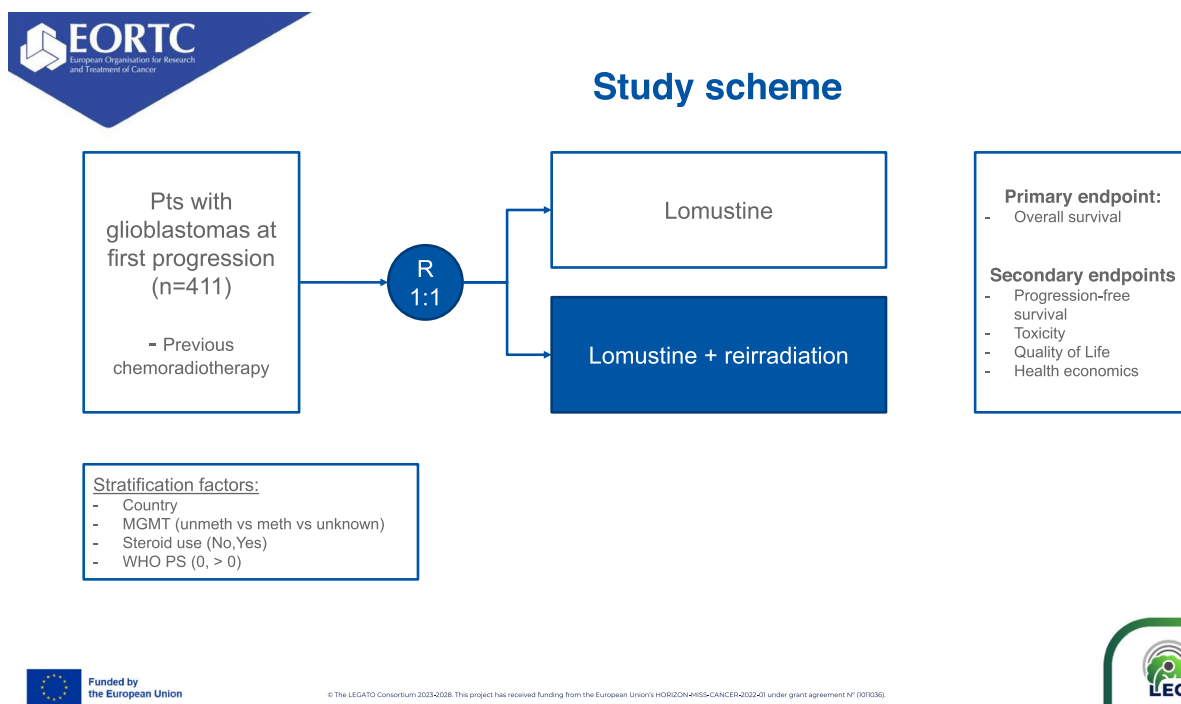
EORTC
European Organisation for Research and Treatment of Cancer

Study scheme

Pts with glioblastomas at first progression (n=411)

- Previous chemoradiotherapy

R
1:1

Lomustine

Lomustine + reirradiation

Primary endpoint:
- Overall survival

Secondary endpoints
- Progression-free survival
- Toxicity
- Quality of Life
- Health economics

Stratification factors:
- Country
- MGMT (unmeth vs meth vs unknown)
- Steroid use (No,Yes)
- WHO PS (0, > 0)

Funded by the European Union

© The LEGATO Consortium 2023-2028. This project has received funding from the European Union's HORIZON-MISS-CANCER-2022-01 under grant agreement N° (1011036).

LEG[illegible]